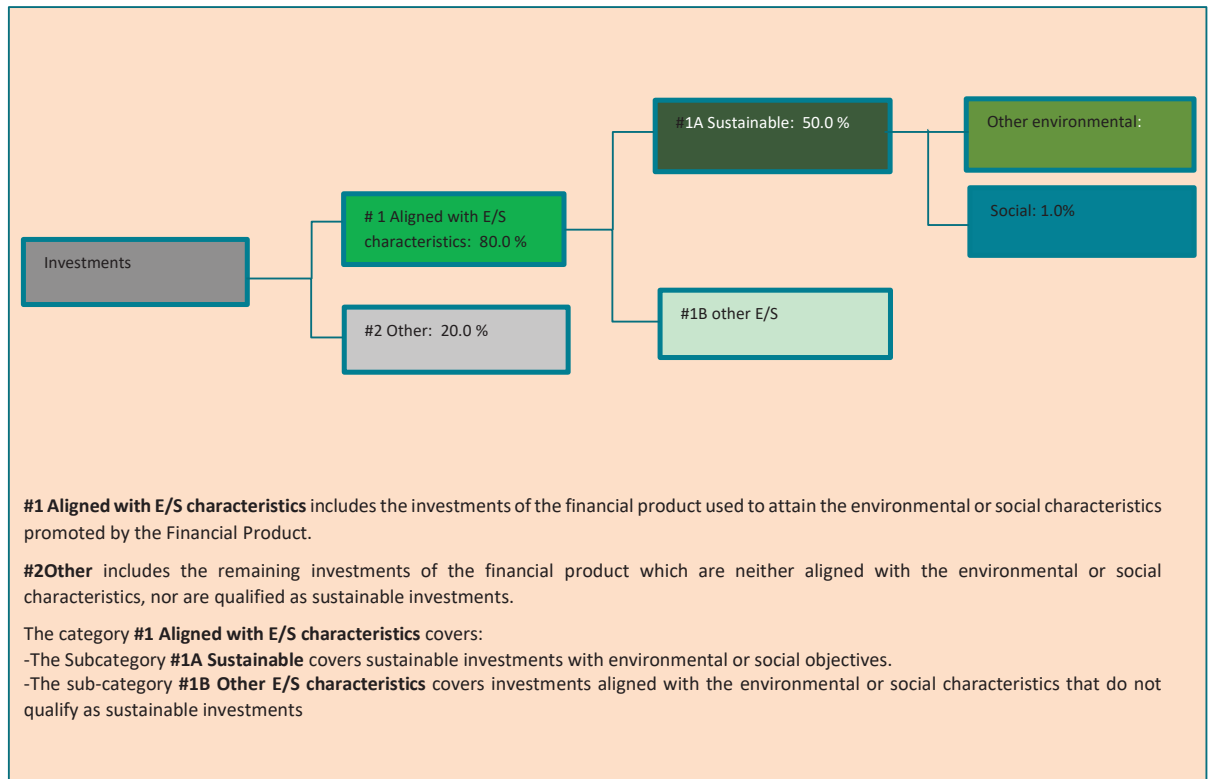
Investments

# 1 Aligned with E/S characteristics: 80.0 %

#2 Other: 20.0 %

#1A Sustainable: 50.0 %

#1B other E/S

Other environmental:

Social: 1.0%

**#1 Aligned with E/S characteristics** includes the investments of the financial product used to attain the environmental or social characteristics promoted by the Financial Product.

**#2Other** includes the remaining investments of the financial product which are neither aligned with the environmental or social characteristics, nor are qualified as sustainable investments.

The category **#1 Aligned with E/S characteristics** covers:
-The Subcategory **#1A Sustainable** covers sustainable investments with environmental or social objectives.
-The sub-category **#1B Other E/S characteristics** covers investments aligned with the environmental or social characteristics that do not qualify as sustainable investments